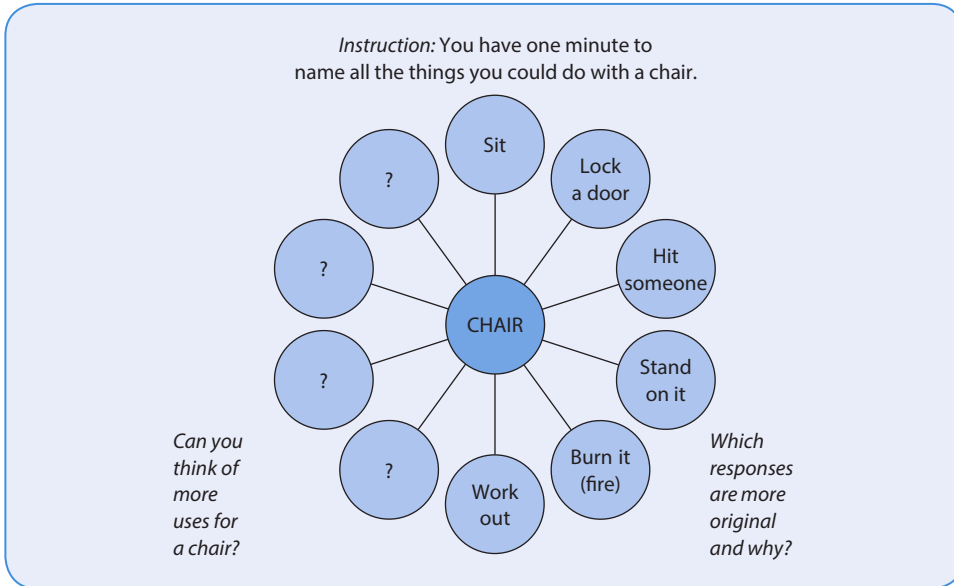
*Instruction:* You have one minute to name all the things you could do with a chair.

Sit

Lock a door

Hit someone

Stand on it

Burn it (fire)

Work out

?

?

?

?

CHAIR

*Can you think of more uses for a chair?*

*Which responses are more original and why?*